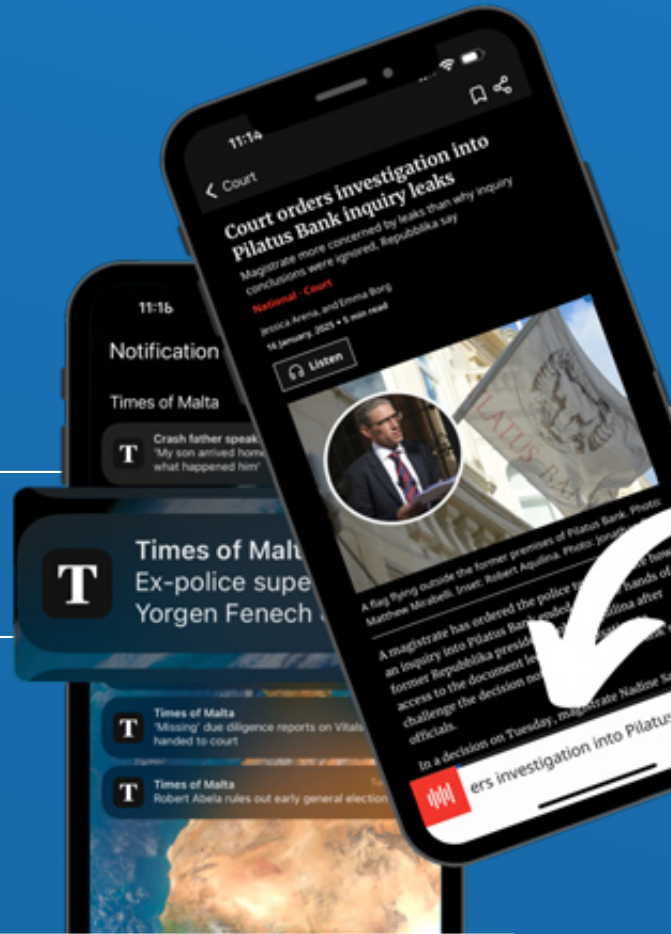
11:14

Court

Court orders investigation into Pilatus Bank inquiry leaks

Magistrate more concerned by leaks than why inquiry conclusions were ignored, Repubblika say

National · Court

Jessica Arena, and Emma Borg
14 January, 2025 • 5 min read

Listen

A flag flying outside the former premises of Pilatus Bank. Photo: Matthew Mirabelli. Inset: Robert Aquilina. Photo: Jonath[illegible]

A magistrate has ordered the police to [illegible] an inquiry into Pilatus Ban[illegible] hands of former Repubblika presid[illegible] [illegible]ilina after access to the document le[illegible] challenge the decision no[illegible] officials.

In a decision on Tuesday, magistrate Nadine Sa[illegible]

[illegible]ers investigation into Pilatus

11:16

Notification

Times of Malta

Crash father speak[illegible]
'My son arrived home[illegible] what happened him'

Times of Malt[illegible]
Ex-police supe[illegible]
Yorgen Fenech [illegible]

Times of Malta
'Missing' due diligence reports on Vitals handed to court

Times of Malta
Robert Abela rules out early general election